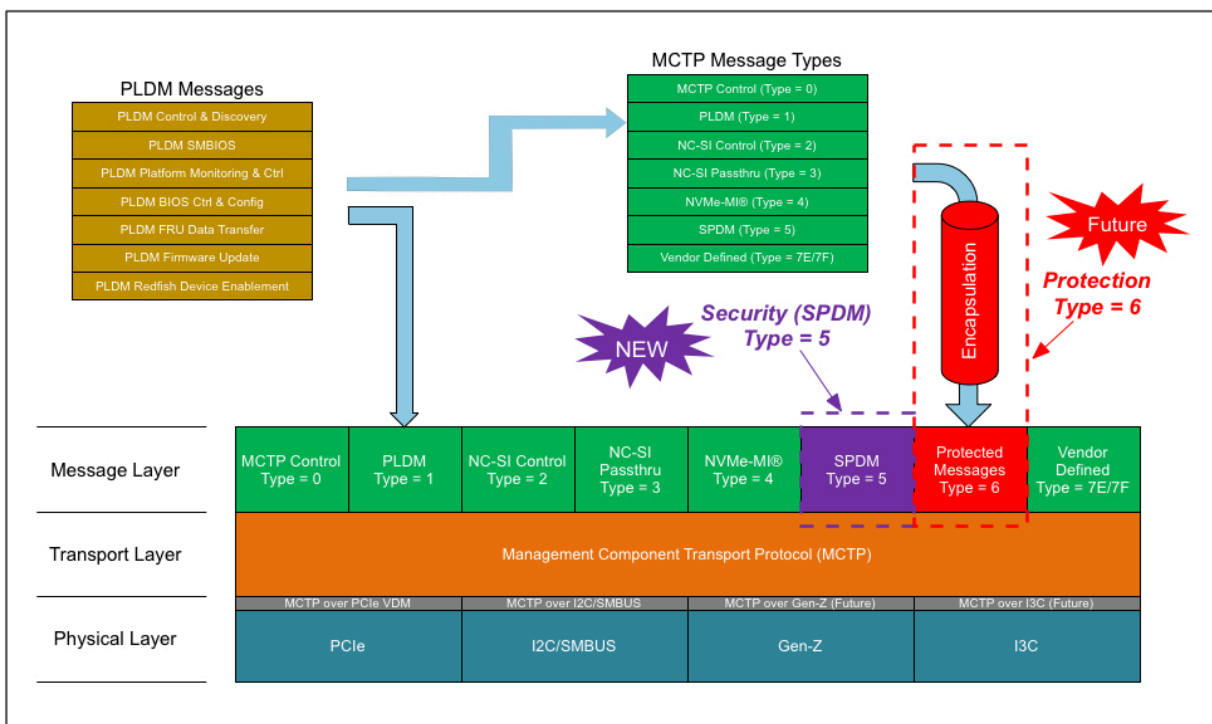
PLDM Messages

PLDM Control & Discovery
PLDM SMBIOS
PLDM Platform Monitoring & Ctrl
PLDM BIOS Ctrl & Config
PLDM FRU Data Transfer
PLDM Firmware Update
PLDM Redfish Device Enablement

MCTP Message Types

MCTP Control (Type = 0)
PLDM (Type = 1)
NC-SI Control (Type = 2)
NC-SI Passthru (Type = 3)
NVMe-MI® (Type = 4)
SPDM (Type = 5)
Vendor Defined (Type = 7E/7F)

Encapsulation

Future

Protection Type = 6

NEW

Security (SPDM) Type = 5

Message Layer

| MCTP Control Type = 0 | PLDM Type = 1 | NC-SI Control Type = 2 | NC-SI Passthru Type = 3 | NVMe-MI® Type = 4 | SPDM Type = 5 | Protected Messages Type = 6 | Vendor Defined Type = 7E/7F |
|---|---|---|---|---|---|---|---|

Transport Layer

Management Component Transport Protocol (MCTP)

MCTP over PCIe VDM
MCTP over I2C/SMBUS
MCTP over Gen-Z (Future)
MCTP over I3C (Future)

Physical Layer

| PCIe | I2C/SMBUS | Gen-Z | I3C |
|---|---|---|---|